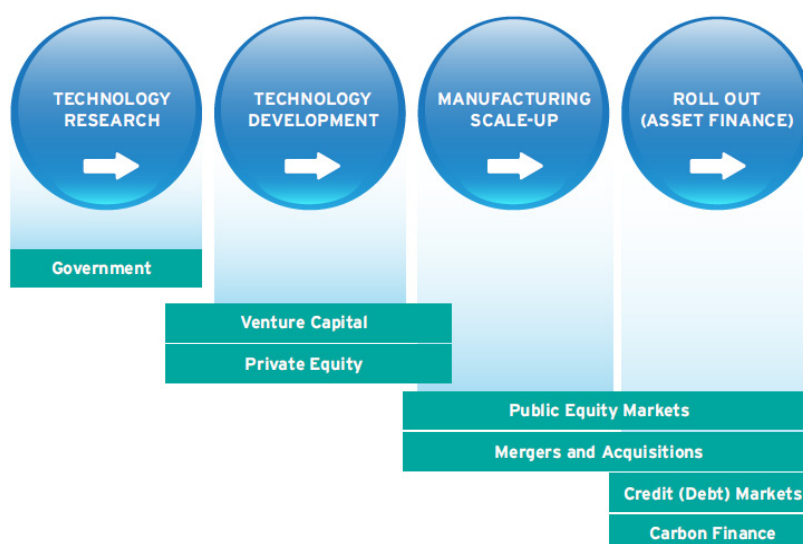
TECHNOLOGY RESEARCH

TECHNOLOGY DEVELOPMENT

MANUFACTURING SCALE-UP

ROLL OUT (ASSET FINANCE)

Government

Venture Capital

Private Equity

Public Equity Markets

Mergers and Acquisitions

Credit (Debt) Markets

Carbon Finance